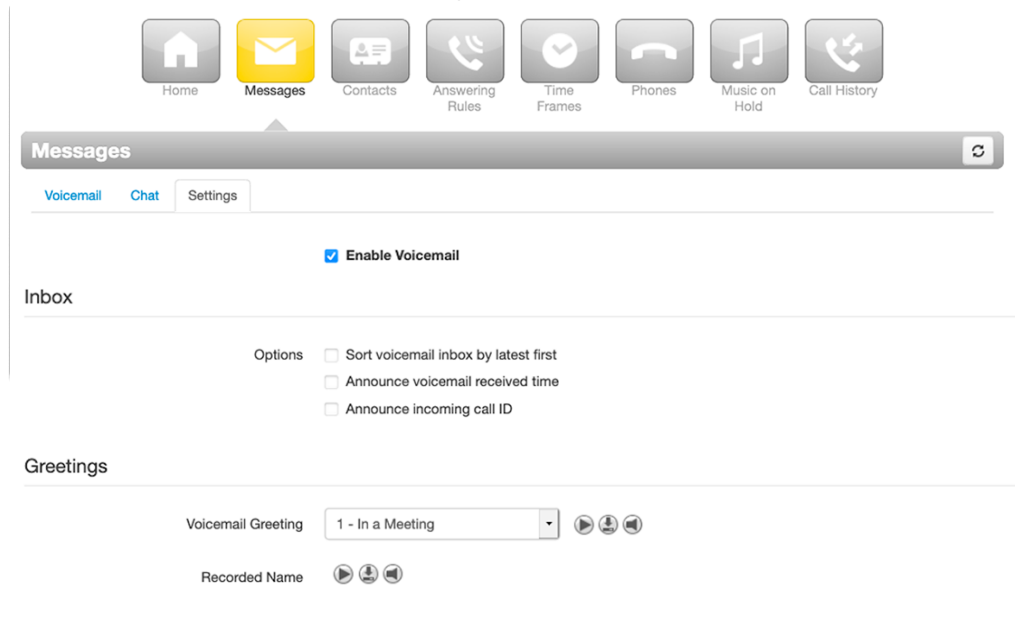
Home Messages Contacts Answering Rules Time Frames Phones Music on Hold Call History

Messages

Voicemail Chat Settings

Enable Voicemail

Inbox

Options
Sort voicemail inbox by latest first
Announce voicemail received time
Announce incoming call ID

Greetings

Voicemail Greeting 1 - In a Meeting

Recorded Name